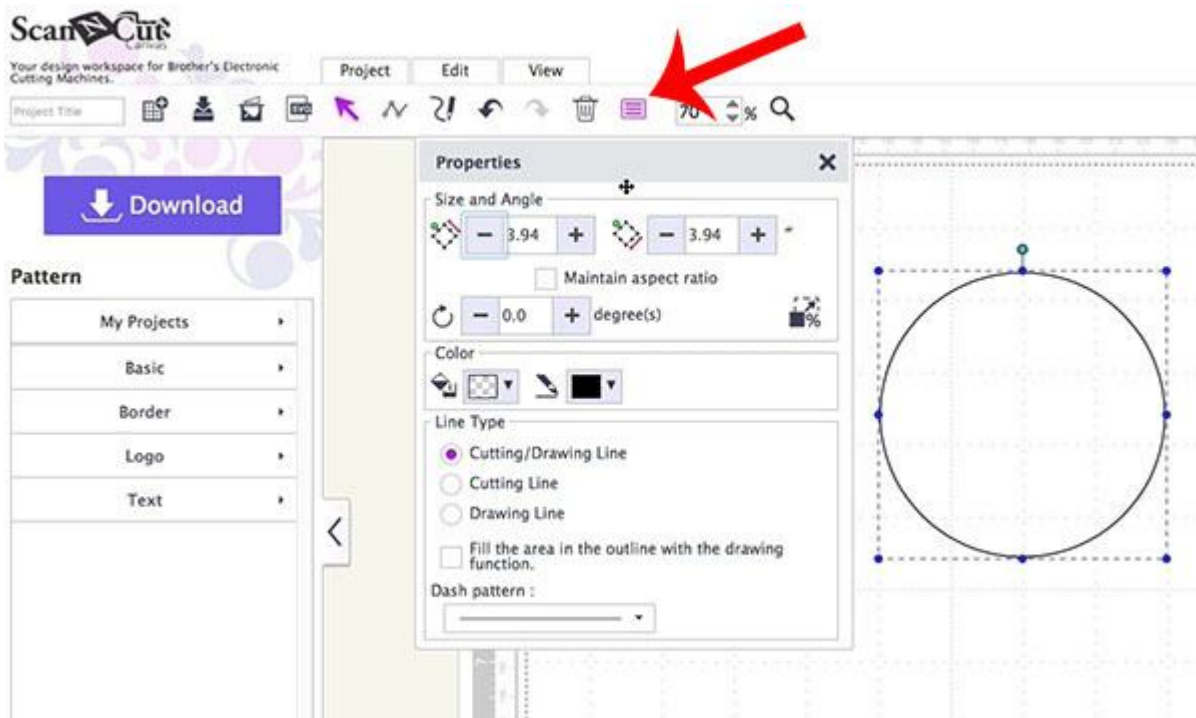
ScanNCut Canvas
Your design workspace for Brother's Electronic Cutting Machines.

Project Edit View

Project Title

70 %

Download

Pattern

My Projects
Basic
Border
Logo
Text

Properties

Size and Angle
3.94 3.94 "
Maintain aspect ratio
0.0 degree(s)
%

Color

Line Type
Cutting/Drawing Line
Cutting Line
Drawing Line
Fill the area in the outline with the drawing function.

Dash pattern :